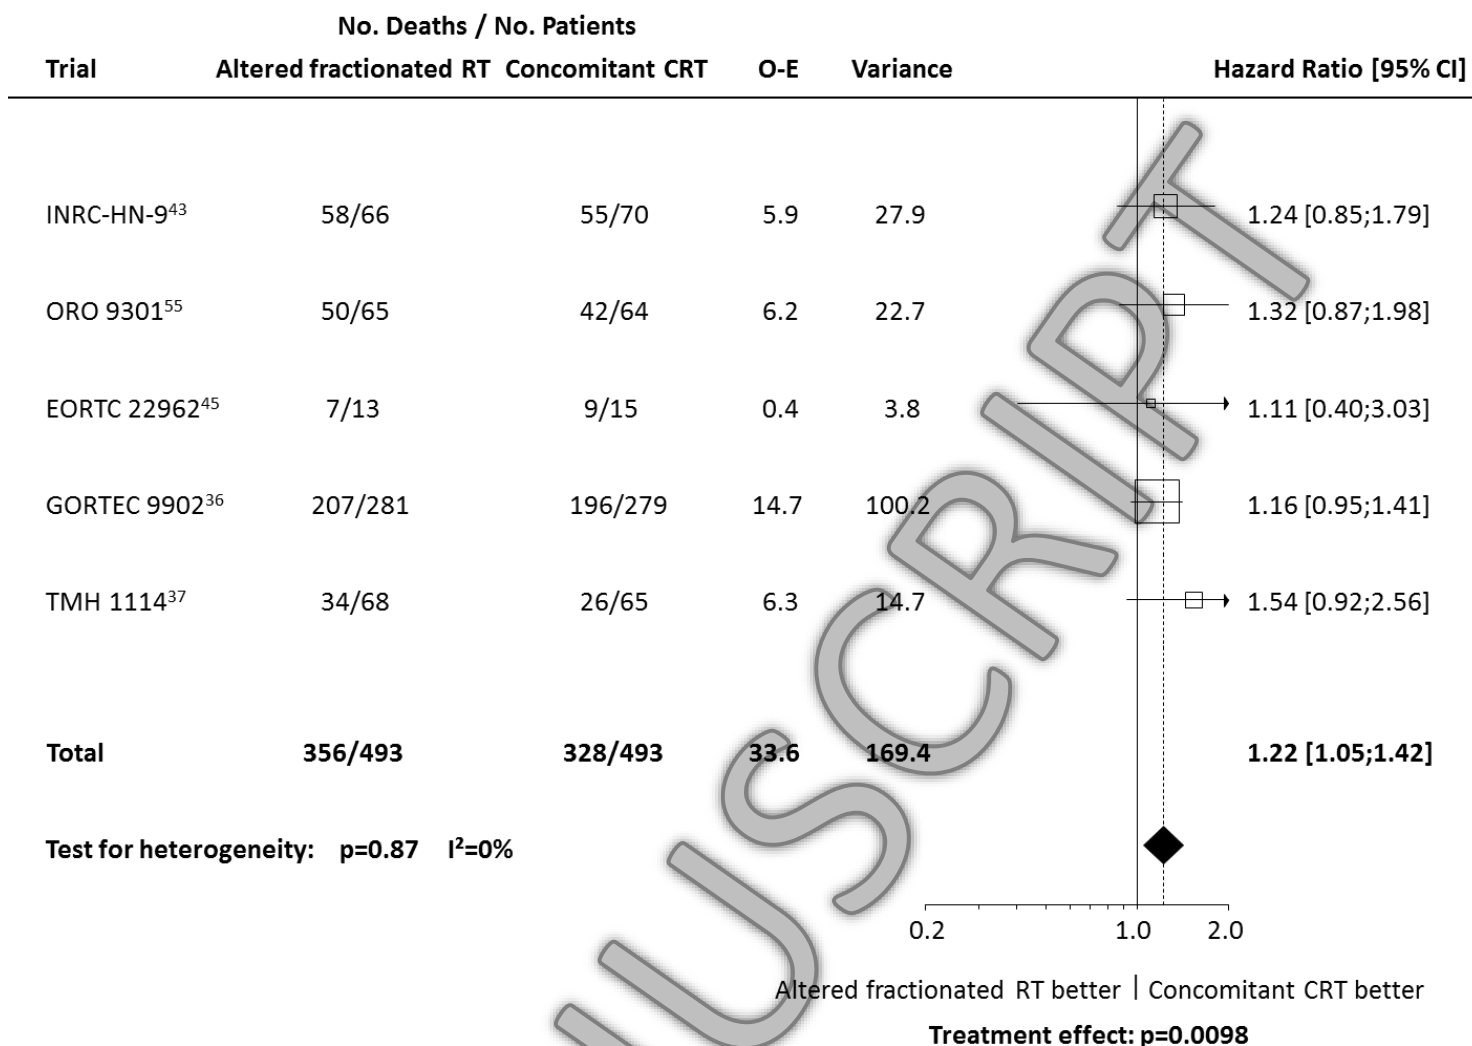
| Trial | No. Deaths / No. Patients Altered fractionated RT | Concomitant CRT | O-E | Variance | Hazard Ratio [95% CI] |
|---|---|---|---|---|---|
| INRC-HN-9$^{43}$ | 58/66 | 55/70 | 5.9 | 27.9 | 1.24 [0.85;1.79] |
| ORO 9301$^{55}$ | 50/65 | 42/64 | 6.2 | 22.7 | 1.32 [0.87;1.98] |
| EORTC 22962$^{45}$ | 7/13 | 9/15 | 0.4 | 3.8 | 1.11 [0.40;3.03] |
| GORTEC 9902$^{36}$ | 207/281 | 196/279 | 14.7 | 100.2 | 1.16 [0.95;1.41] |
| TMH 1114$^{37}$ | 34/68 | 26/65 | 6.3 | 14.7 | 1.54 [0.92;2.56] |
| **Total** | **356/493** | **328/493** | **33.6** | **169.4** | **1.22 [1.05;1.42]** |

**Test for heterogeneity: p=0.87 I$^2$=0%**

0.2 1.0 2.0

Altered fractionated RT better | Concomitant CRT better

**Treatment effect: p=0.0098**

MANUSCRIPT